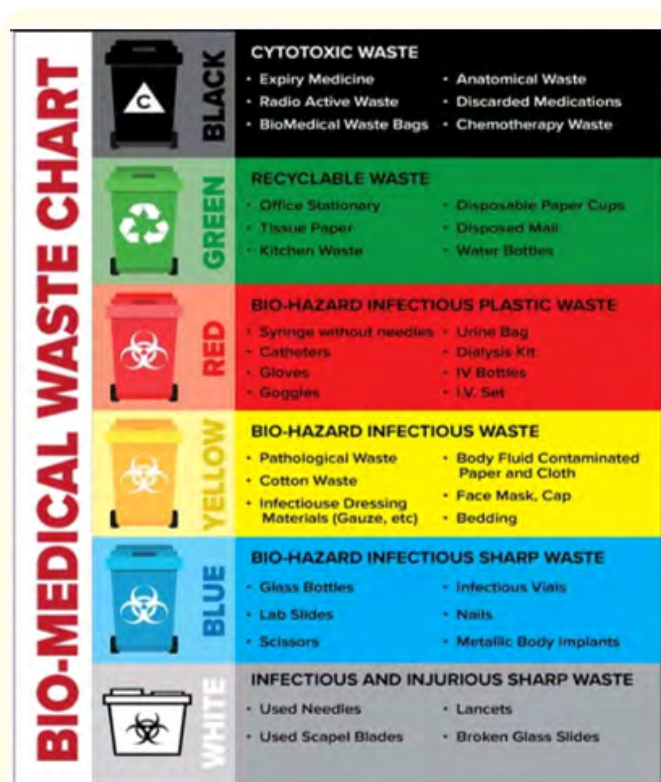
BIO-MEDICAL WASTE CHART

C

BLACK

CYTOTOXIC WASTE
• Expiry Medicine
• Radio Active Waste
• BioMedical Waste Bags
• Anatomical Waste
• Discarded Medications
• Chemotherapy Waste

GREEN

RECYCLABLE WASTE
• Office Stationary
• Tissue Paper
• Kitchen Waste
• Disposable Paper Cups
• Disposed Mail
• Water Bottles

RED

BIO-HAZARD INFECTIOUS PLASTIC WASTE
• Syringe without needles
• Catheters
• Gloves
• Goggles
• Urine Bag
• Dialysis Kit
• IV Bottles
• I.V. Set

YELLOW

BIO-HAZARD INFECTIOUS WASTE
• Pathological Waste
• Cotton Waste
• Infectiouse Dressing Materials (Gauze, etc)
• Body Fluid Contaminated Paper and Cloth
• Face Mask, Cap
• Bedding

BLUE

BIO-HAZARD INFECTIOUS SHARP WASTE
• Glass Bottles
• Lab Slides
• Scissors
• Infectious Vials
• Nails
• Metallic Body Implants

WHITE

INFECTIOUS AND INJURIOUS SHARP WASTE
• Used Needles
• Used Scapel Blades
• Lancets
• Broken Glass Slides